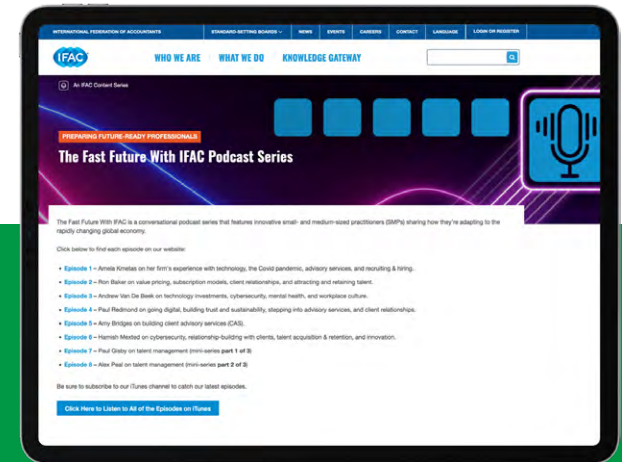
INTERNATIONAL FEDERATION OF ACCOUNTANTS STANDARD-SETTING BOARDS NEWS EVENTS CAREERS CONTACT LANGUAGE LOGIN OR REGISTER

IFAC WHO WE ARE WHAT WE DO KNOWLEDGE GATEWAY

An IFAC Content Series

PREPARING FUTURE-READY PROFESSIONALS

The Fast Future With IFAC Podcast Series

The Fast Future With IFAC is a conversational podcast series that features innovative small- and medium-sized practitioners (SMPs) sharing how they're adapting to the rapidly changing global economy.

Click below to find each episode on our website:

- Episode 1 – Amela Kmetas on her firm's experience with technology, the Covid pandemic, advisory services, and recruiting & hiring.
- Episode 2 – Ron Baker on value pricing, subscription models, client relationships, and attracting and retaining talent.
- Episode 3 – Andrew Van De Beek on technology investments, cybersecurity, mental health, and workplace culture.
- Episode 4 – Paul Redmond on going digital, building trust and sustainability, stepping into advisory services, and client relationships.
- Episode 5 – Amy Bridges on building client advisory services (CAS).
- Episode 6 – Hamish Mexted on cybersecurity, relationship-building with clients, talent acquisition & retention, and innovation.
- Episode 7 – Paul Gisby on talent management (mini-series part 1 of 3)
- Episode 8 – Alex Peal on talent management (mini-series part 2 of 3)

Be sure to subscribe to our iTunes channel to catch our latest episodes.

Click Here to Listen to All of the Episodes on iTunes